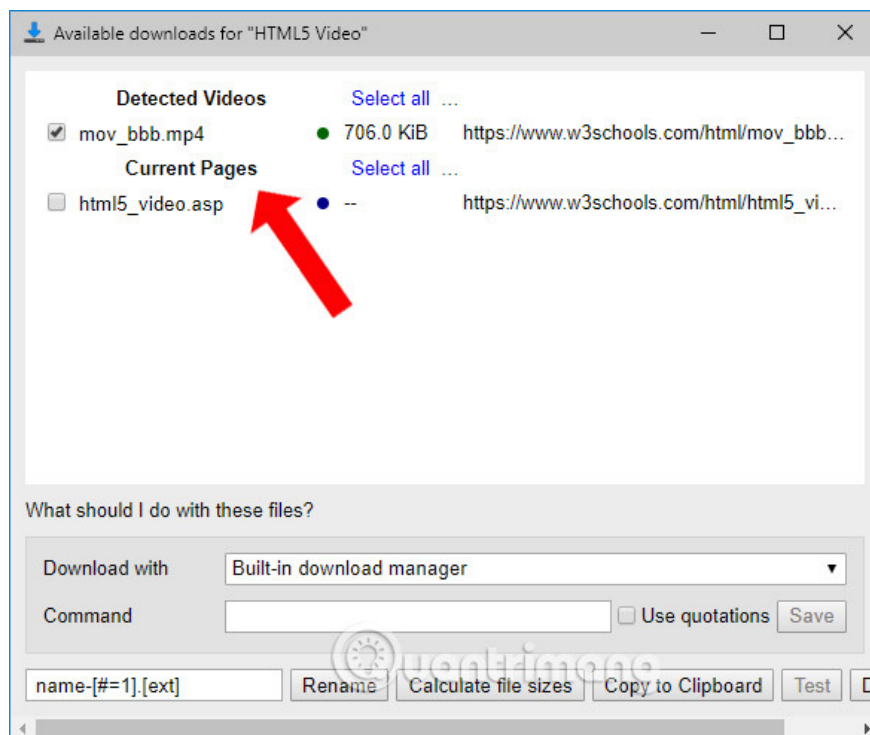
Available downloads for "HTML5 Video"

Detected Videos Select all ...

mov_bbb.mp4 706.0 KiB https://www.w3schools.com/html/mov_bbb...

Current Pages Select all ...

html5_video.asp -- https://www.w3schools.com/html/html5_vi...

What should I do with these files?

Download with Built-in download manager

Command Use quotations Save

name-[#=1].[ext] Rename Calculate file sizes Copy to Clipboard Test D

Quantrimang